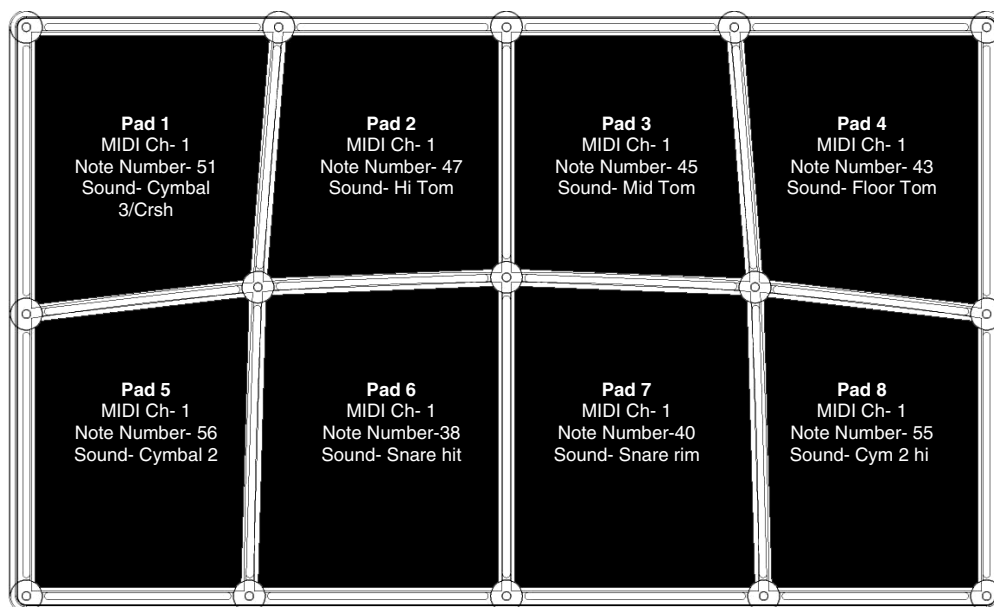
Pad 1
MIDI Ch- 1
Note Number- 51
Sound- Cymbal 3/Crsh

Pad 2
MIDI Ch- 1
Note Number- 47
Sound- Hi Tom

Pad 3
MIDI Ch- 1
Note Number- 45
Sound- Mid Tom

Pad 4
MIDI Ch- 1
Note Number- 43
Sound- Floor Tom

Pad 5
MIDI Ch- 1
Note Number- 56
Sound- Cymbal 2

Pad 6
MIDI Ch- 1
Note Number-38
Sound- Snare hit

Pad 7
MIDI Ch- 1
Note Number-40
Sound- Snare rim

Pad 8
MIDI Ch- 1
Note Number- 55
Sound- Cym 2 hi